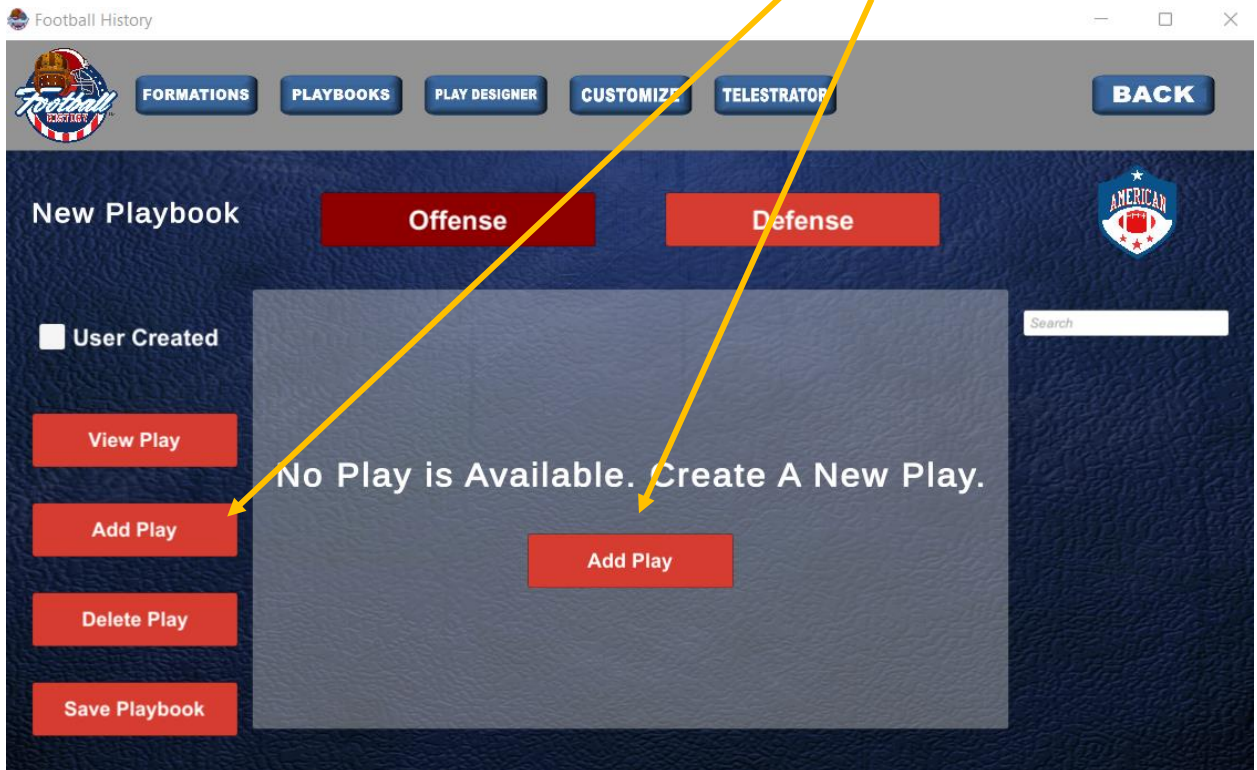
Football History

Football History

FORMATIONS
PLAYBOOKS
PLAY DESIGNER
CUSTOMIZE
TELESTRATOR
BACK

New Playbook
Offense
Defense
AMERICAN

User Created
Search

View Play
Add Play
Delete Play
Save Playbook

No Play is Available. Create A New Play.
Add Play